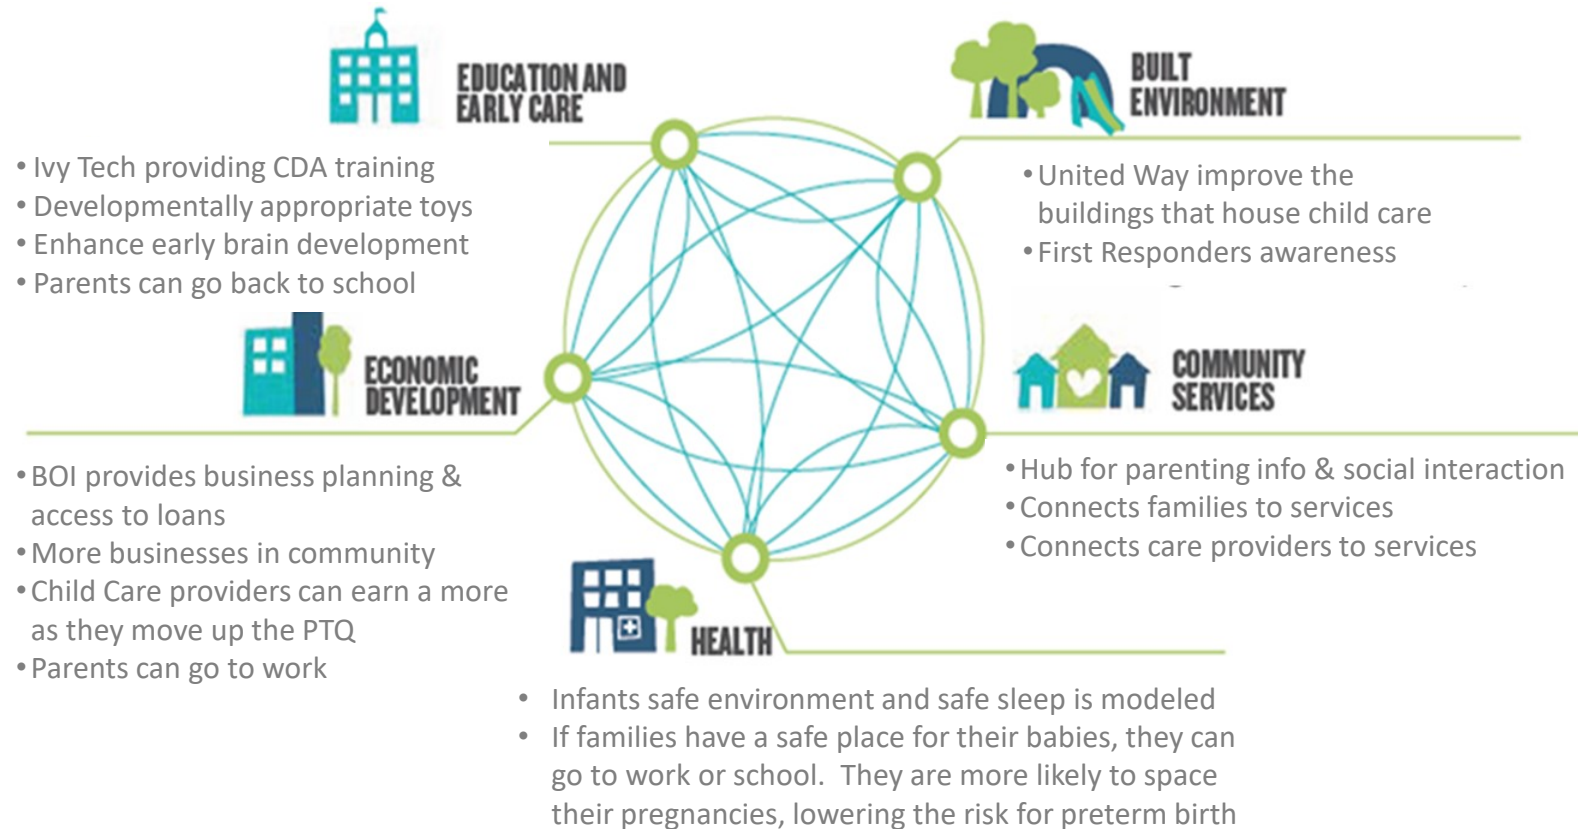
EDUCATION AND EARLY CARE

• Ivy Tech providing CDA training
• Developmentally appropriate toys
• Enhance early brain development
• Parents can go back to school

BUILT ENVIRONMENT

• United Way improve the buildings that house child care
• First Responders awareness

ECONOMIC DEVELOPMENT

• BOI provides business planning & access to loans
• More businesses in community
• Child Care providers can earn a more as they move up the PTQ
• Parents can go to work

COMMUNITY SERVICES

• Hub for parenting info & social interaction
• Connects families to services
• Connects care providers to services

HEALTH

• Infants safe environment and safe sleep is modeled
• If families have a safe place for their babies, they can go to work or school. They are more likely to space their pregnancies, lowering the risk for preterm birth